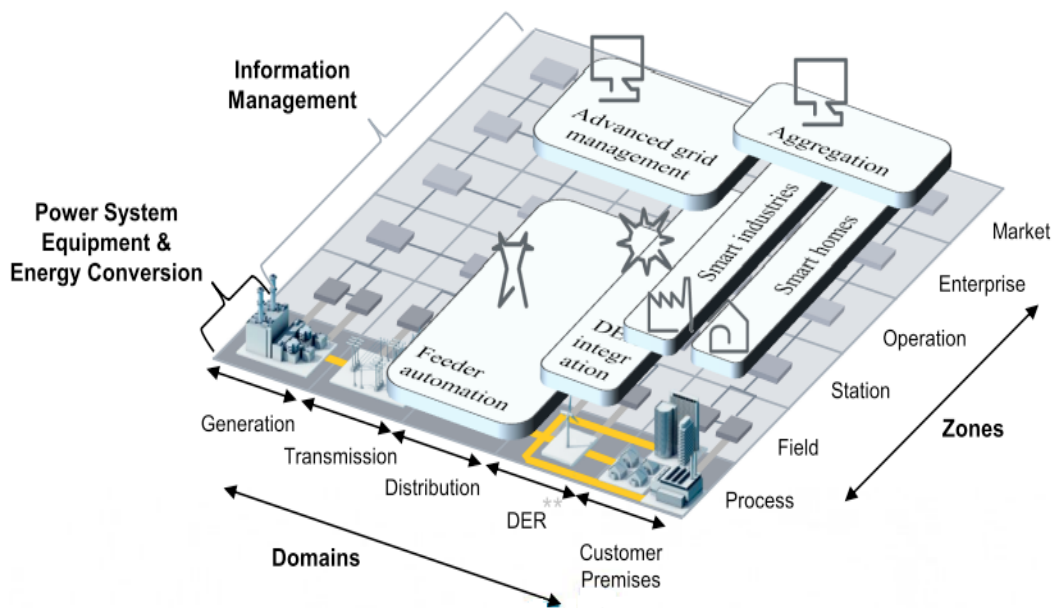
Information Management

Power System Equipment & Energy Conversion

Advanced grid management

Aggregation

Smart industries

Smart homes

Feeder automation

DER integr ation

Market

Enterprise

Operation

Station

Field

Process

Zones

Generation

Transmission

Distribution

DER

Customer Premises

Domains